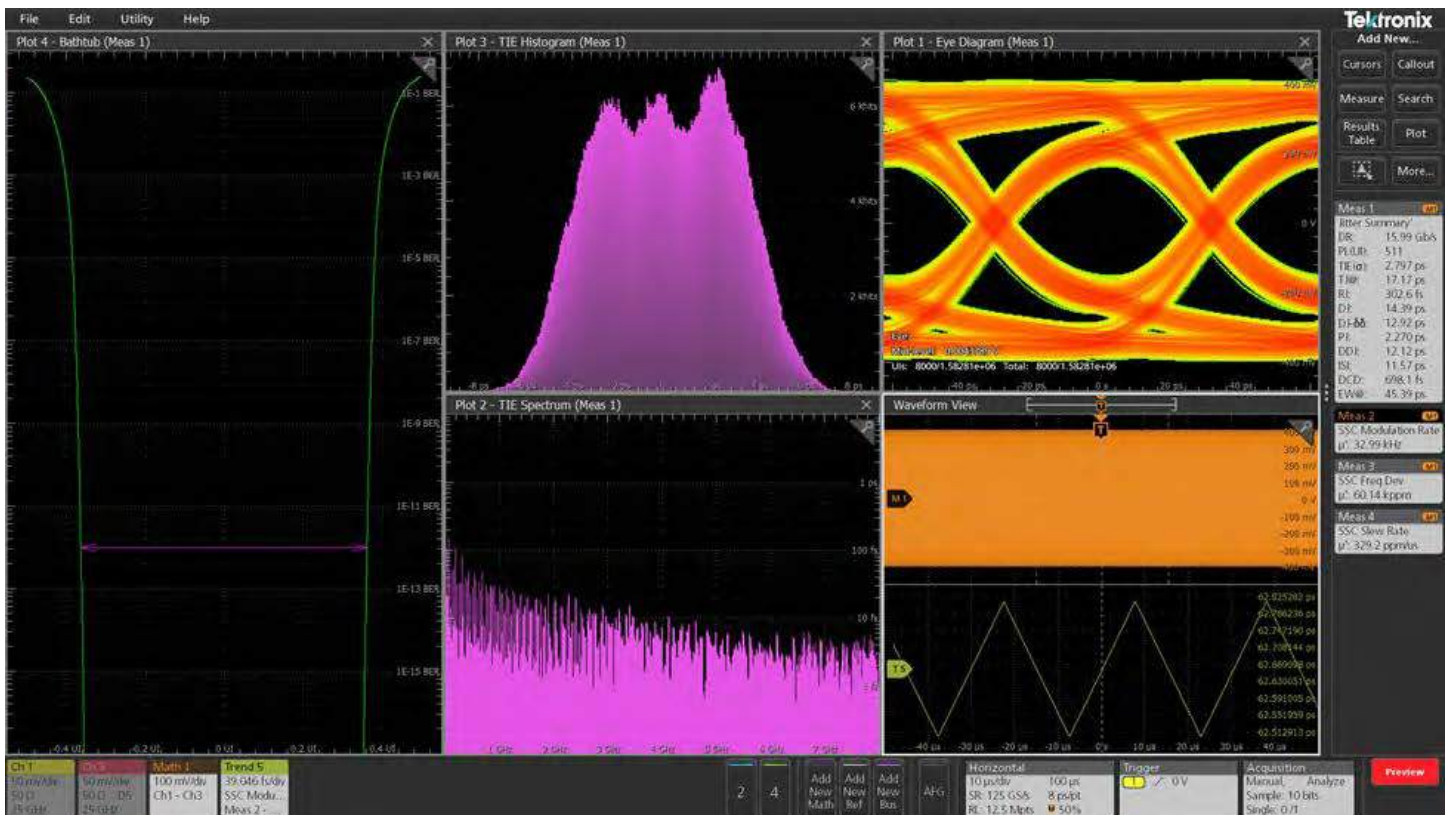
File Edit Utility Help

Plot 4 - Bathtub (Meas 1)

1E-1 BER
1E-3 BER
1E-5 BER
1E-7 BER
1E-9 BER
1E-11 BER
1E-13 BER
1E-15 BER

-0.4 UI -0.2 UI 0 UI 0.2 UI 0.4 UI

Plot 3 - TIE Histogram (Meas 1)

6 kHits
4 kHits
2 kHits

-8 ps 8 ps

Plot 1 - Eye Diagram (Meas 1)

400 mV
0 V
-400 mV

UIs: 8000/1.58281e+06 Total: 8000/1.58281e+06

-40 ps -20 ps 0 s 20 ps 40 ps

Plot 2 - TIE Spectrum (Meas 1)

1 ps
100 fs
10 fs
1 fs

1 GHz 2 GHz 3 GHz 4 GHz 5 GHz 6 GHz 7 GHz

Waveform View

T
M1
300 mV
200 mV
100 mV
0 V
-100 mV
-200 mV
-300 mV

T5
62.825282 ps
62.786236 ps
62.747190 ps
62.708144 ps
62.669098 ps
62.630051 ps
62.591005 ps
62.551959 ps
62.512913 ps

-40 µs -30 µs -20 µs -10 µs 0 s 10 µs 20 µs 30 µs 40 µs

Tektronix
Add New...
Cursors Callout
Measure Search
Results Table Plot
More...

Meas 1
Jitter Summary'
DR: 15.99 Gb/s
PL(UI): 511
TIE(σ): 2.797 ps
TJ@: 17.17 ps
RJ: 302.6 fs
DJ: 14.39 ps
DJ-δδ: 12.92 ps
PJ: 2.270 ps
DDJ: 12.12 ps
ISI: 11.57 ps
DCD: 698.1 fs
EW@: 45.39 ps

Meas 2
SSC Modulation Rate
µ': 32.99 kHz

Meas 3
SSC Freq Dev
µ: 60.14 kppm

Meas 4
SSC Slew Rate
µ': 329.2 ppm/us

Ch 1
10 mV/div
50 Ω
25 GHz

Ch 3
50 mV/div
50 Ω
25 GHz

Math 1
100 mV/div
Ch1 - Ch3

Trend 5
39.046 fs/div
SSC Modu...
Meas 2 -...

2 4

Add New Math
Add New Ref
Add New Bus

AFG

Horizontal
10 µs/div 100 µs
SR: 125 GS/s 8 ps/pt
RL: 12.5 Mpts 50%

Trigger
0 V

Acquisition
Manual, Analyze
Sample: 10 bits
Single: 0/1

Preview